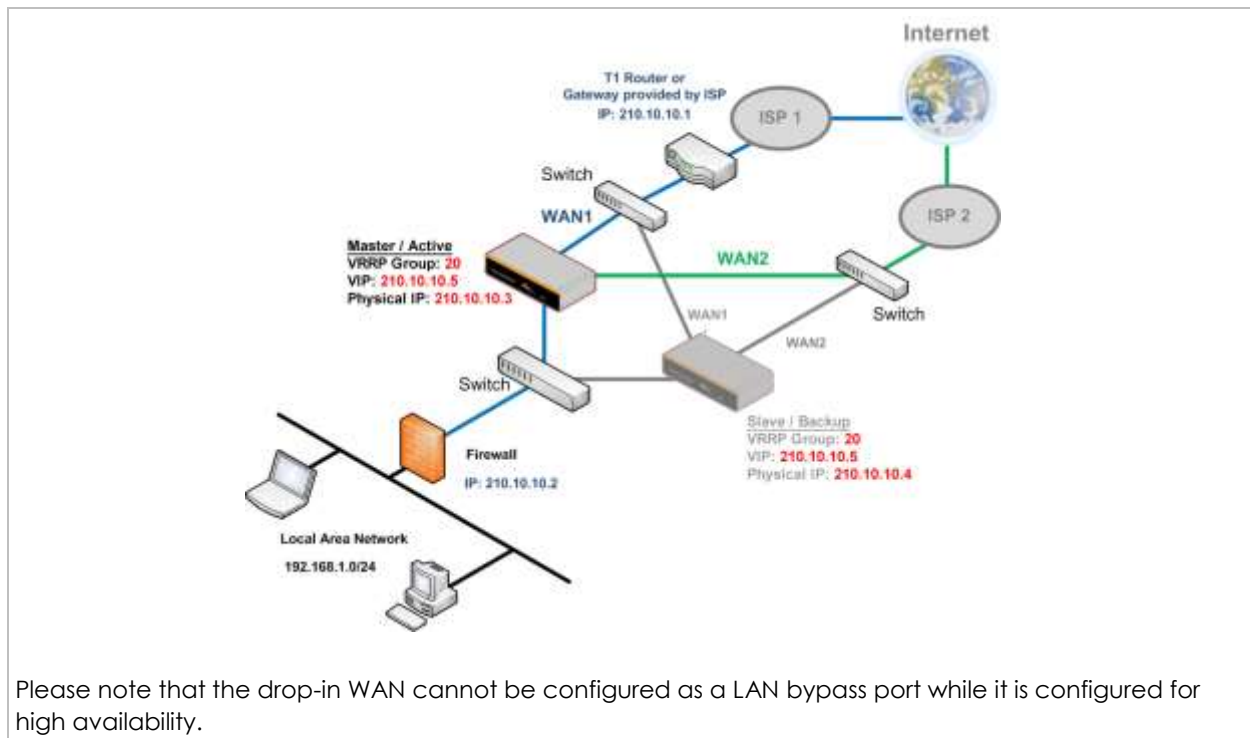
Internet

T1 Router or Gateway provided by ISP
IP: 210.10.10.1

ISP 1

ISP 2

Switch

WAN1

Master / Active
VRRP Group: 20
VIP: 210.10.10.5
Physical IP: 210.10.10.3

WAN2

Switch

WAN1

WAN2

Switch

Slave / Backup
VRRP Group: 20
VIP: 210.10.10.5
Physical IP: 210.10.10.4

Firewall

IP: 210.10.10.2

Local Area Network

192.168.1.0/24

Please note that the drop-in WAN cannot be configured as a LAN bypass port while it is configured for high availability.